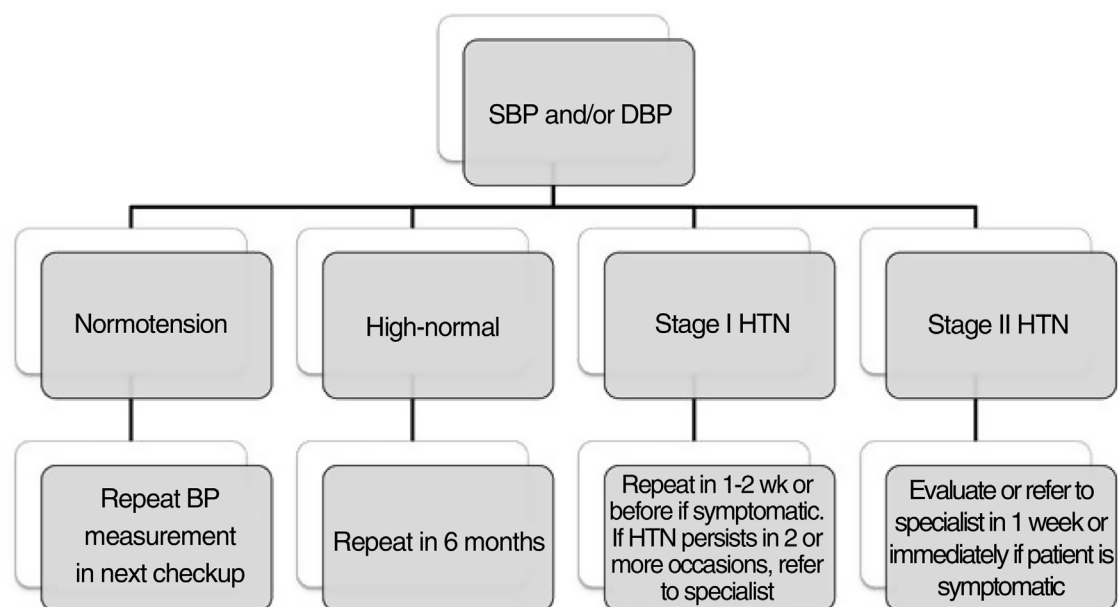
SBP and/or DBP

Normotension

High-normal

Stage I HTN

Stage II HTN

Repeat BP measurement in next checkup

Repeat in 6 months

Repeat in 1-2 wk or before if symptomatic. If HTN persists in 2 or more occasions, refer to specialist

Evaluate or refer to specialist in 1 week or immediately if patient is symptomatic